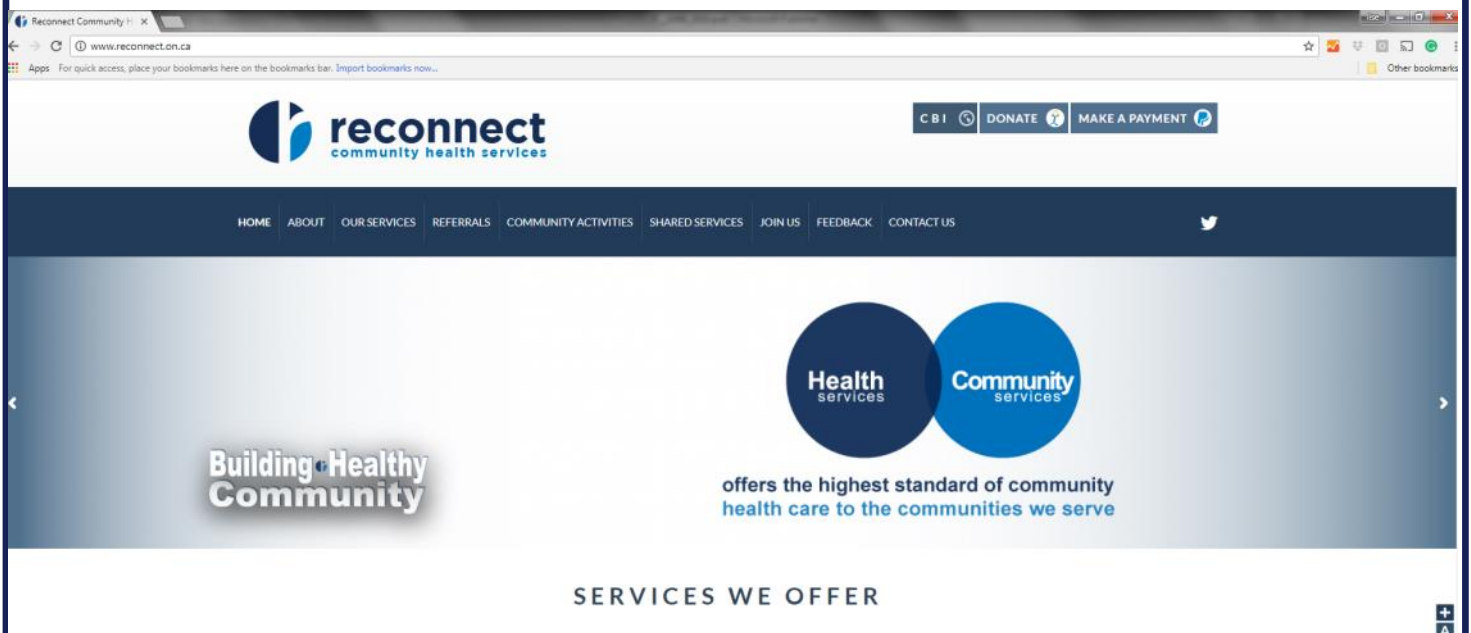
Reconnect Community H ×

www.reconnect.on.ca

Apps For quick access, place your bookmarks here on the bookmarks bar. Import bookmarks now...

Other bookmarks

reconnect
community health services

CBI DONATE MAKE A PAYMENT

HOME ABOUT OUR SERVICES REFERRALS COMMUNITY ACTIVITIES SHARED SERVICES JOIN US FEEDBACK CONTACT US

Health services

Community services

Building Healthy Community

offers the highest standard of community health care to the communities we serve

SERVICES WE OFFER

+
A